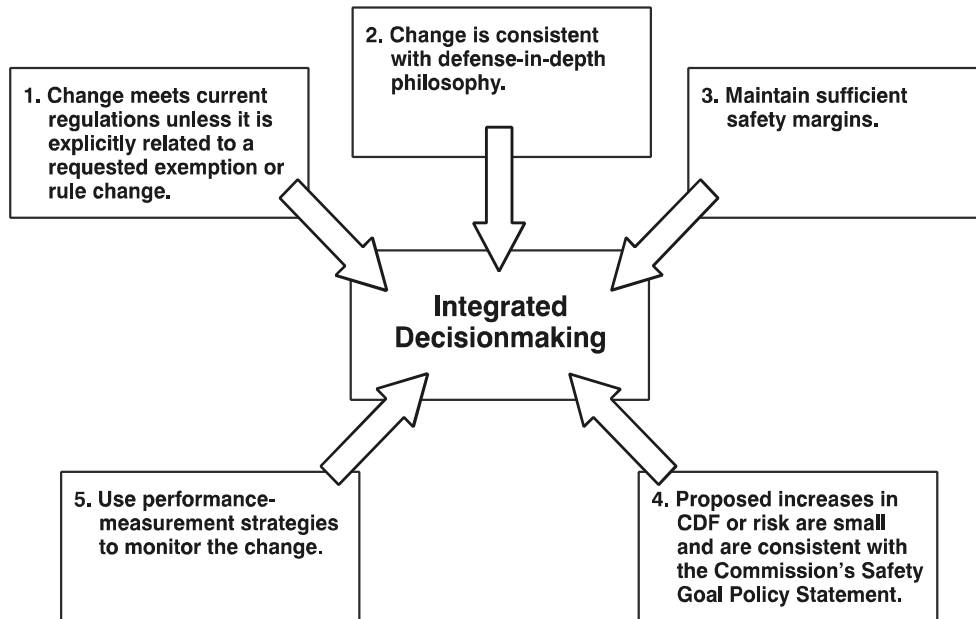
1. Change meets current regulations unless it is explicitly related to a requested exemption or rule change.

2. Change is consistent with defense-in-depth philosophy.

3. Maintain sufficient safety margins.

Integrated Decisionmaking

5. Use performance-measurement strategies to monitor the change.

4. Proposed increases in CDF or risk are small and are consistent with the Commission's Safety Goal Policy Statement.